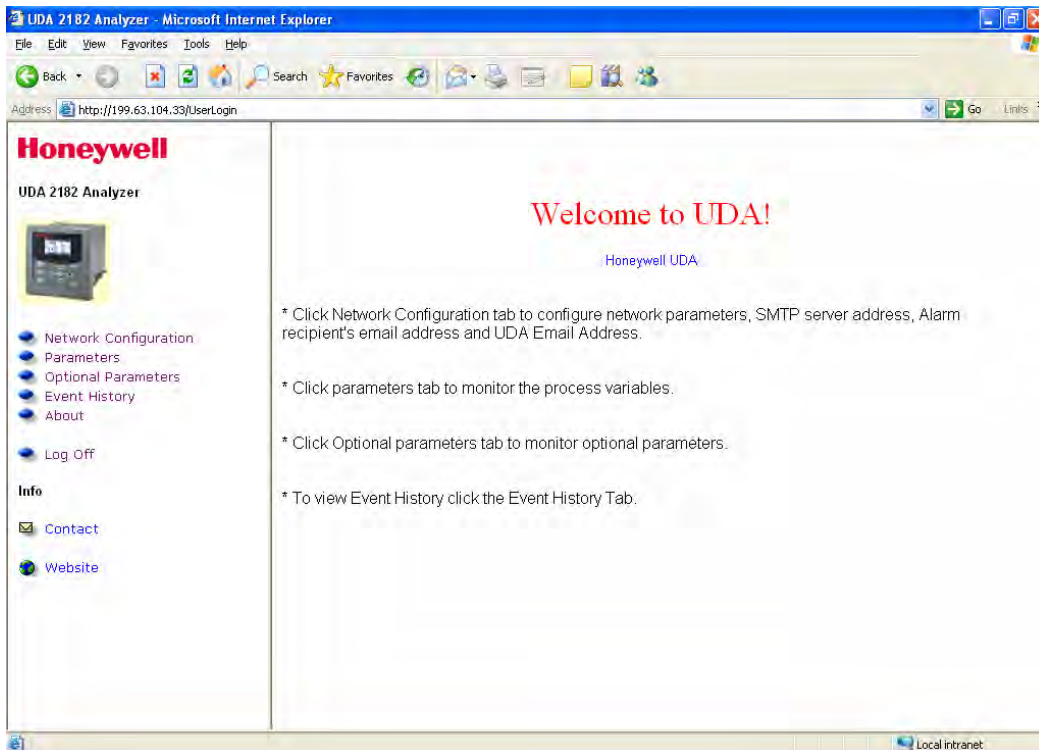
UDA 2182 Analyzer - Microsoft Internet Explorer

File Edit View Favorites Tools Help

Back Search Favorites

Address http://199.63.104.33/UserLogin

Go Links

Honeywell

UDA 2182 Analyzer

Network Configuration
Parameters
Optional Parameters
Event History
About

Log Off

Info

Contact

Website

Welcome to UDA!

Honeywell UDA

* Click Network Configuration tab to configure network parameters, SMTP server address, Alarm recipient's email address and UDA Email Address.

* Click parameters tab to monitor the process variables.

* Click Optional parameters tab to monitor optional parameters.

* To view Event History click the Event History Tab.

Local intranet